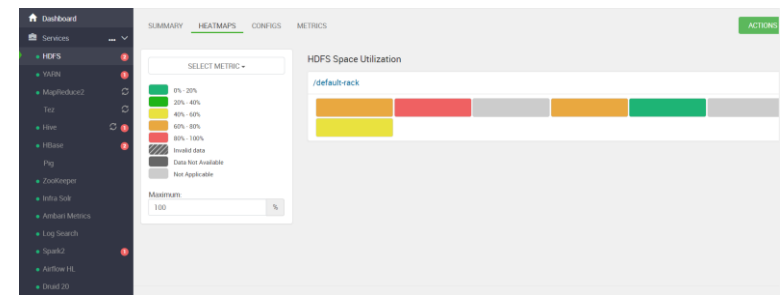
Dashboard
Services
HDFS
YARN
MapReduce2
Tez
Hive
HBase
Pig
ZooKeeper
Infra Solr
Ambari Metrics
Log Search
Spark2
Airflow HL
Druid 20

SUMMARY HEATMAPS CONFIGS METRICS

ACTIONS

SELECT METRIC

0% - 20%
20% - 40%
40% - 60%
60% - 80%
80% - 100%
Invalid data
Data Not Available
Not Applicable

Maximum
100 %

HDFS Space Utilization
/default-rack